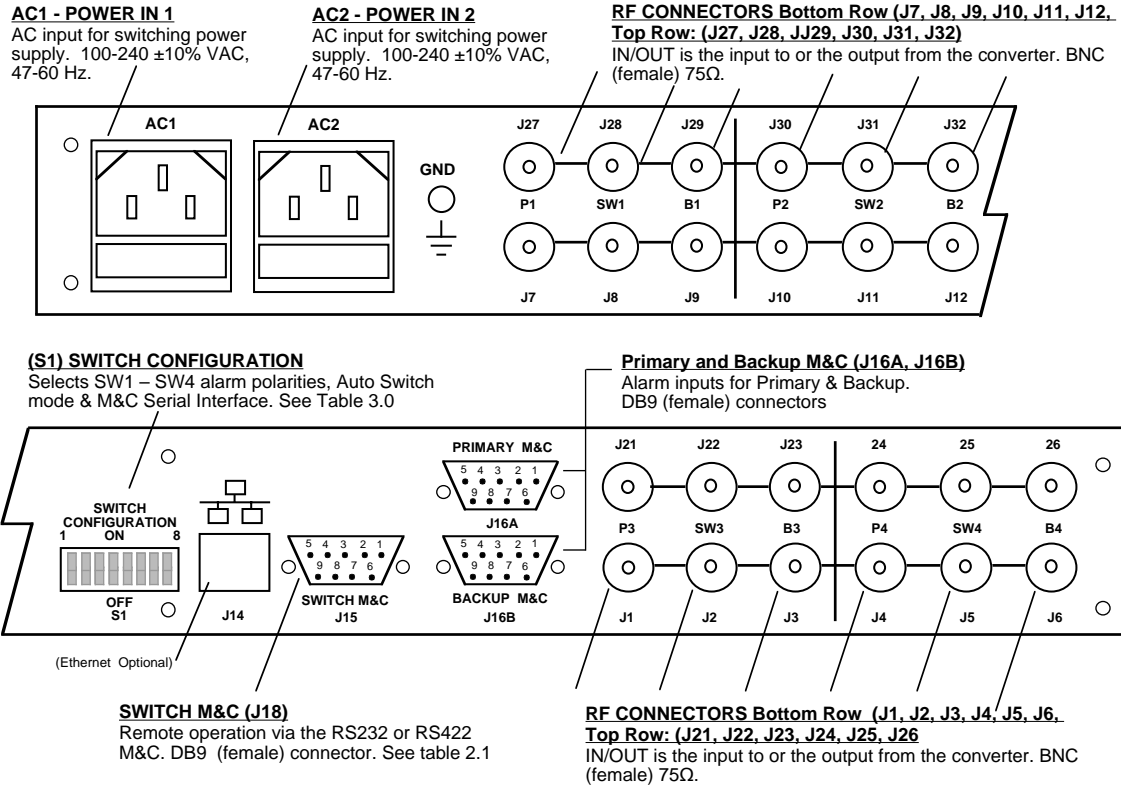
AC1 - POWER IN 1
AC input for switching power supply. 100-240 ±10% VAC, 47-60 Hz.

AC2 - POWER IN 2
AC input for switching power supply. 100-240 ±10% VAC, 47-60 Hz.

RF CONNECTORS Bottom Row (J7, J8, J9, J10, J11, J12, Top Row: (J27, J28, JJ29, J30, J31, J32)
IN/OUT is the input to or the output from the converter. BNC (female) 75Ω.

AC1 AC2 GND

J27 J28 J29 J30 J31 J32
P1 SW1 B1 P2 SW2 B2
J7 J8 J9 J10 J11 J12

(S1) SWITCH CONFIGURATION
Selects SW1 – SW4 alarm polarities, Auto Switch mode & M&C Serial Interface. See Table 3.0

Primary and Backup M&C (J16A, J16B)
Alarm inputs for Primary & Backup. DB9 (female) connectors

SWITCH CONFIGURATION
1 ON 8
OFF
S1

J14

(Ethernet Optional)

5 4 3 2 1
9 8 7 6
SWITCH M&C
J15

PRIMARY M&C
5 4 3 2 1
9 8 7 6
J16A

5 4 3 2 1
9 8 7 6
BACKUP M&C
J16B

J21 J22 J23 24 25 26
P3 SW3 B3 P4 SW4 B4
J1 J2 J3 J4 J5 J6

SWITCH M&C (J18)
Remote operation via the RS232 or RS422 M&C. DB9 (female) connector. See table 2.1

RF CONNECTORS Bottom Row (J1, J2, J3, J4, J5, J6, Top Row: (J21, J22, J23, J24, J25, J26
IN/OUT is the input to or the output from the converter. BNC (female) 75Ω.